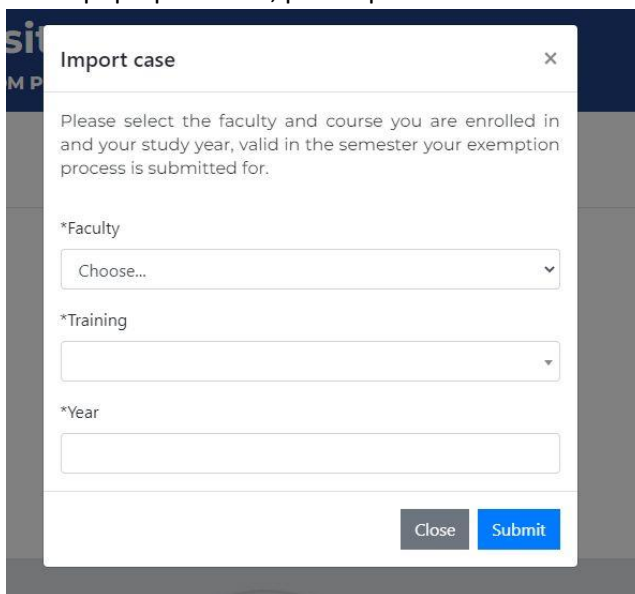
Import case ×

Please select the faculty and course you are enrolled in and your study year, valid in the semester your exemption process is submitted for.

*Faculty

Choose...

*Training

*Year

Close Submit